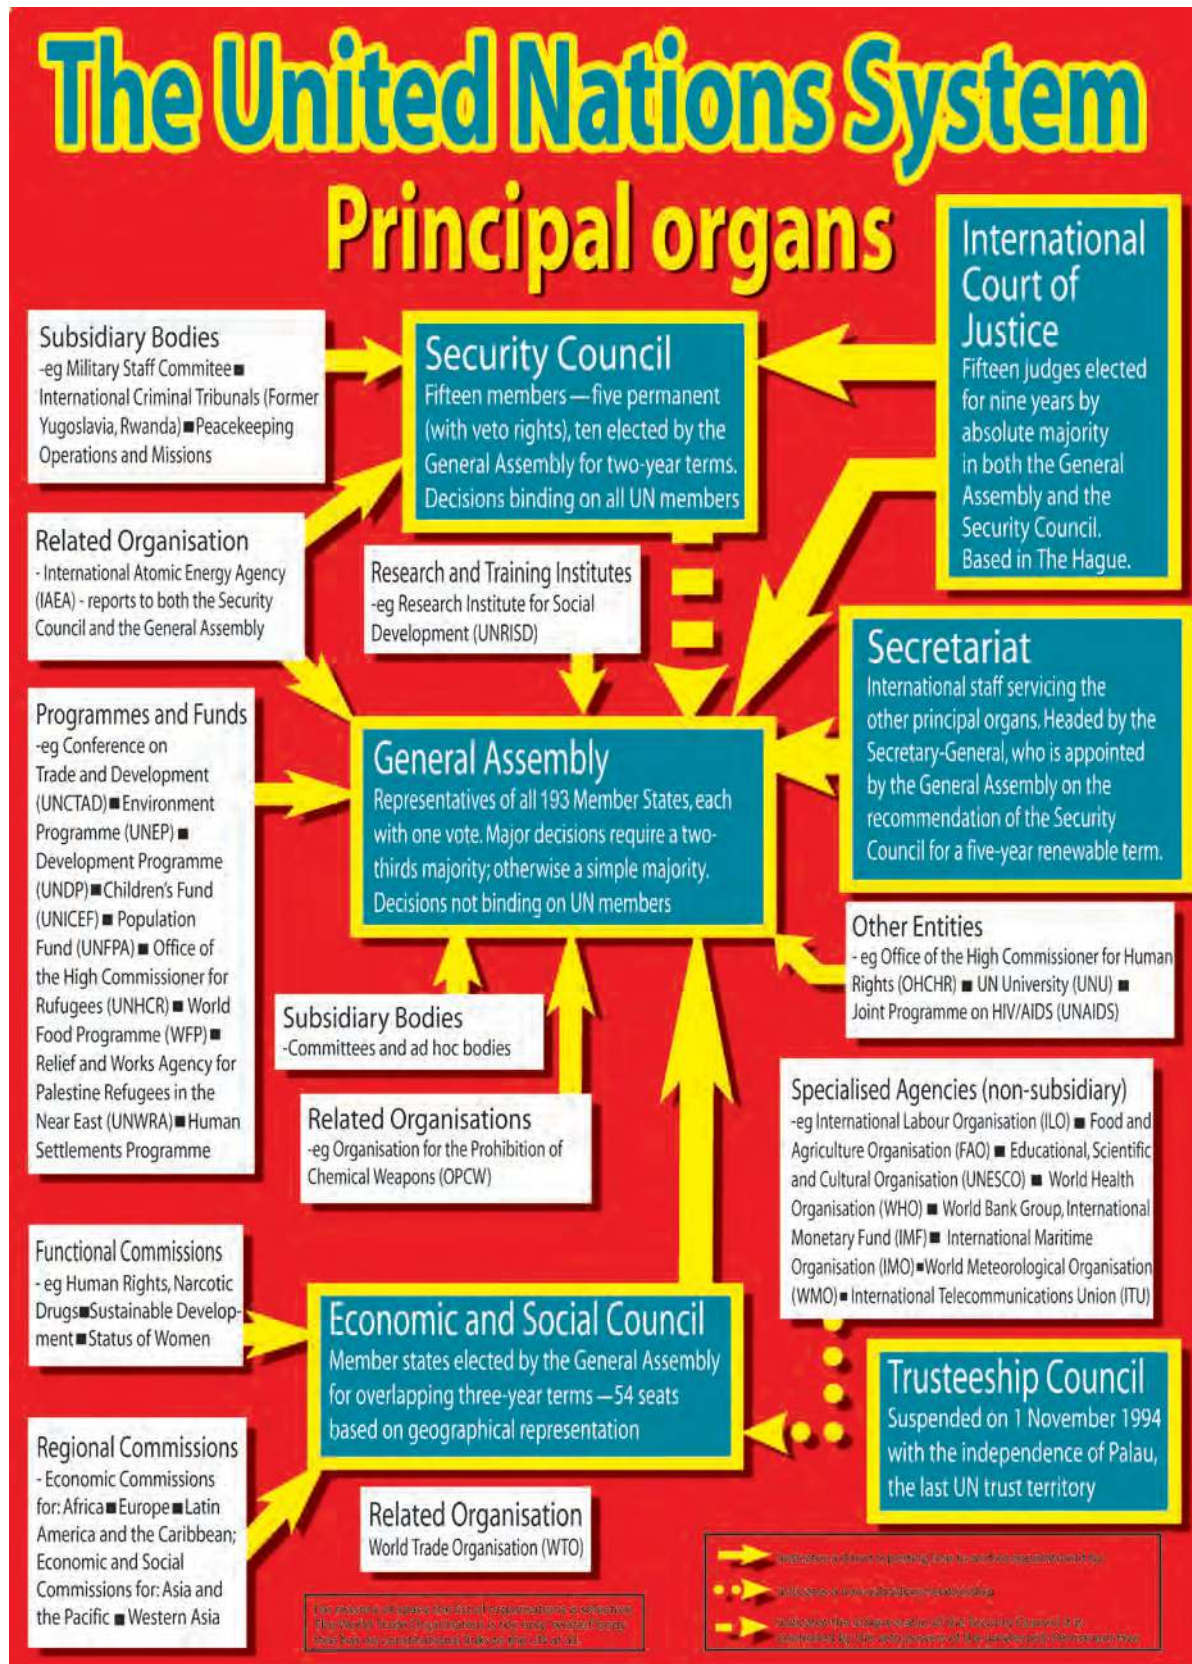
The United Nations System

Principal organs

International Court of Justice
Fifteen judges elected for nine years by absolute majority in both the General Assembly and the Security Council. Based in The Hague.

Subsidiary Bodies
-eg Military Staff Commitee ■ International Criminal Tribunals (Former Yugoslavia, Rwanda) ■ Peacekeeping Operations and Missions

Security Council
Fifteen members — five permanent (with veto rights), ten elected by the General Assembly for two-year terms. Decisions binding on all UN members

Related Organisation
- International Atomic Energy Agency (IAEA) - reports to both the Security Council and the General Assembly

Research and Training Institutes
-eg Research Institute for Social Development (UNRISD)

Secretariat
International staff servicing the other principal organs. Headed by the Secretary-General, who is appointed by the General Assembly on the recommendation of the Security Council for a five-year renewable term.

Programmes and Funds
-eg Conference on Trade and Development (UNCTAD) ■ Environment Programme (UNEP) ■ Development Programme (UNDP) ■ Children's Fund (UNICEF) ■ Population Fund (UNFPA) ■ Office of the High Commissioner for Rufugees (UNHCR) ■ World Food Programme (WFP) ■ Relief and Works Agency for Palestine Refugees in the Near East (UNWRA) ■ Human Settlements Programme

General Assembly
Representatives of all 193 Member States, each with one vote. Major decisions require a two-thirds majority; otherwise a simple majority. Decisions not binding on UN members

Other Entities
- eg Office of the High Commissioner for Human Rights (OHCHR) ■ UN University (UNU) ■ Joint Programme on HIV/AIDS (UNAIDS)

Subsidiary Bodies
-Committees and ad hoc bodies

Related Organisations
-eg Organisation for the Prohibition of Chemical Weapons (OPCW)

Specialised Agencies (non-subsidiary)
-eg International Labour Organisation (ILO) ■ Food and Agriculture Organisation (FAO) ■ Educational, Scientific and Cultural Organisation (UNESCO) ■ World Health Organisation (WHO) ■ World Bank Group, International Monetary Fund (IMF) ■ International Maritime Organisation (IMO) ■ World Meteorological Organisation (WMO) ■ International Telecommunications Union (ITU)

Functional Commissions
- eg Human Rights, Narcotic Drugs ■ Sustainable Development ■ Status of Women

Economic and Social Council
Member states elected by the General Assembly for overlapping three-year terms — 54 seats based on geographical representation

Trusteeship Council
Suspended on 1 November 1994 with the independence of Palau, the last UN trust territory

Regional Commissions
- Economic Commissions for: Africa ■ Europe ■ Latin America and the Caribbean; Economic and Social Commissions for: Asia and the Pacific ■ Western Asia

Related Organisation
World Trade Organisation (WTO)

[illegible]

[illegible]
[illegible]
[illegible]